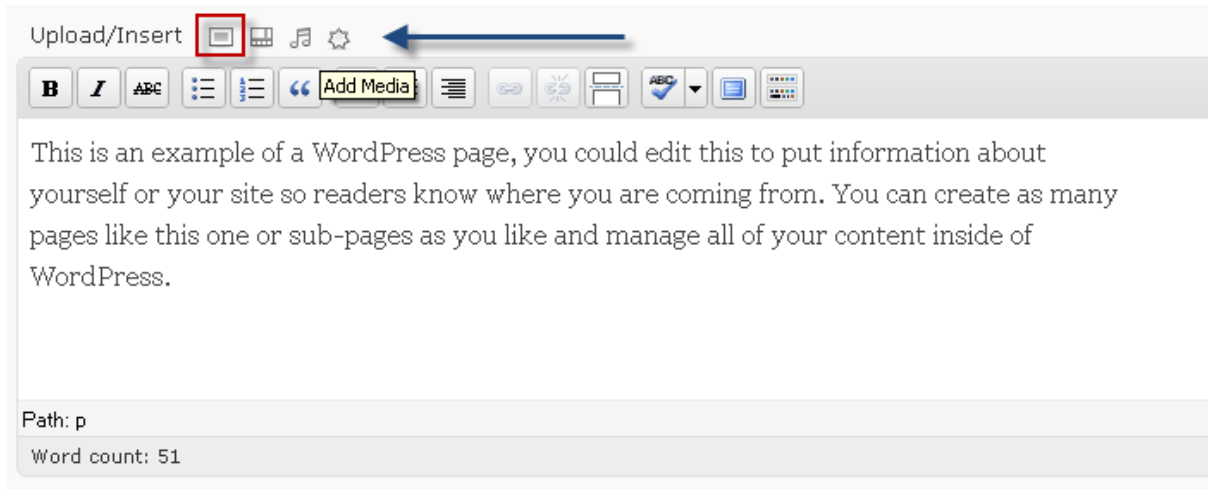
Upload/Insert

B I ABC Add Media

This is an example of a WordPress page, you could edit this to put information about yourself or your site so readers know where you are coming from. You can create as many pages like this one or sub-pages as you like and manage all of your content inside of WordPress.

Path: p

Word count: 51